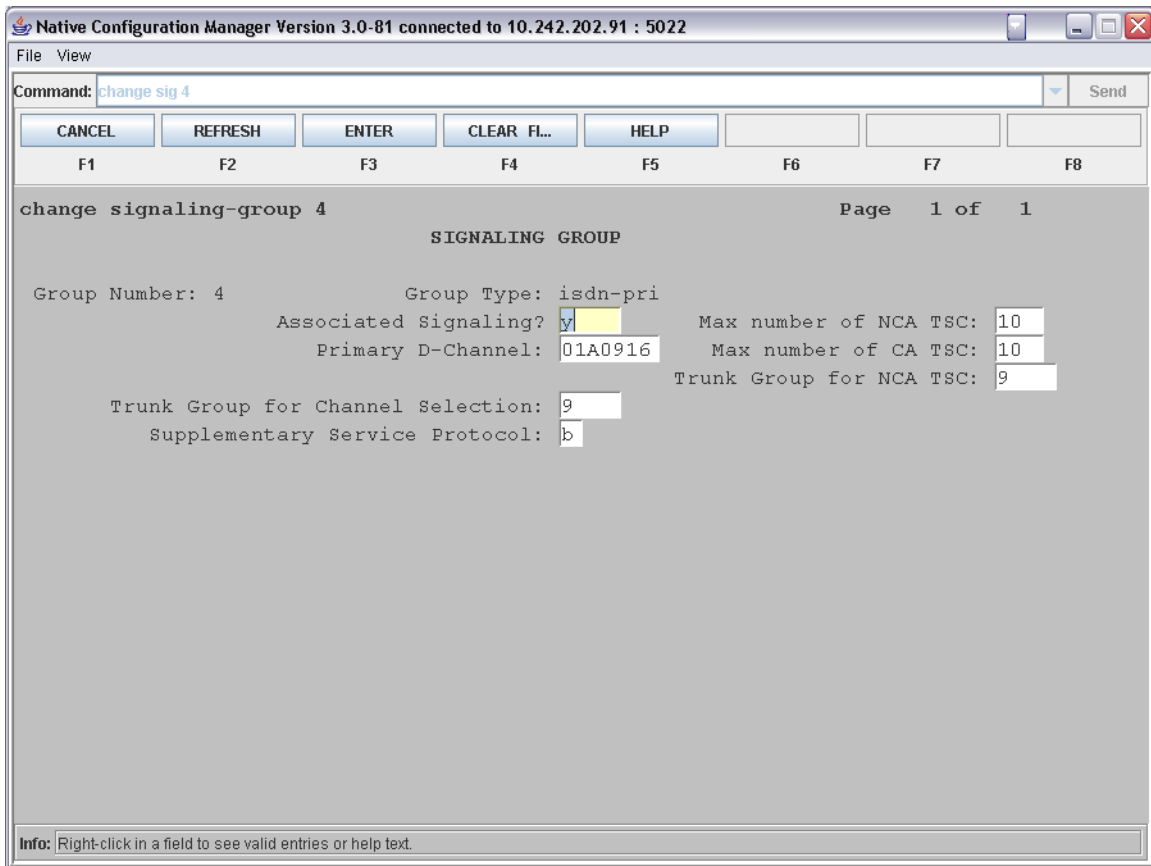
Native Configuration Manager Version 3.0-81 connected to 10.242.202.91 : 5022

File View

Command: change sig 4

Send

CANCEL REFRESH ENTER CLEAR FI... HELP

F1 F2 F3 F4 F5 F6 F7 F8

change signaling-group 4 Page 1 of 1

SIGNALING GROUP

Group Number: 4 Group Type: isdn-pri

Associated Signaling? y Max number of NCA TSC: 10

Primary D-Channel: 01A0916 Max number of CA TSC: 10

Trunk Group for NCA TSC: 9

Trunk Group for Channel Selection: 9

Supplementary Service Protocol: b

Info: Right-click in a field to see valid entries or help text.